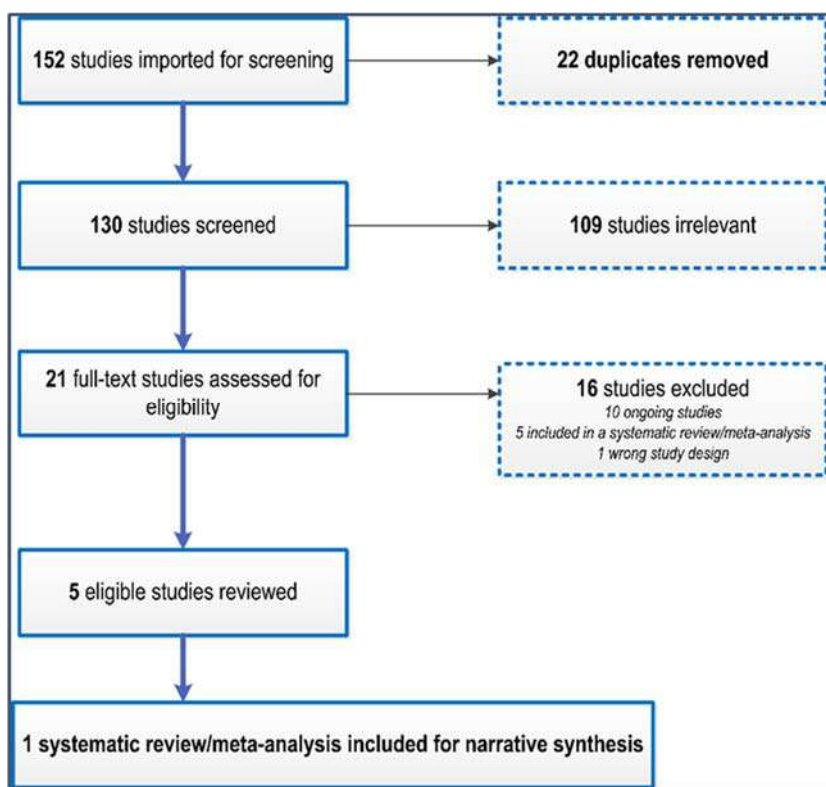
152 studies imported for screening

22 duplicates removed

130 studies screened

109 studies irrelevant

21 full-text studies assessed for eligibility

16 studies excluded
10 ongoing studies
5 included in a systematic review/meta-analysis
1 wrong study design

5 eligible studies reviewed

1 systematic review/meta-analysis included for narrative synthesis